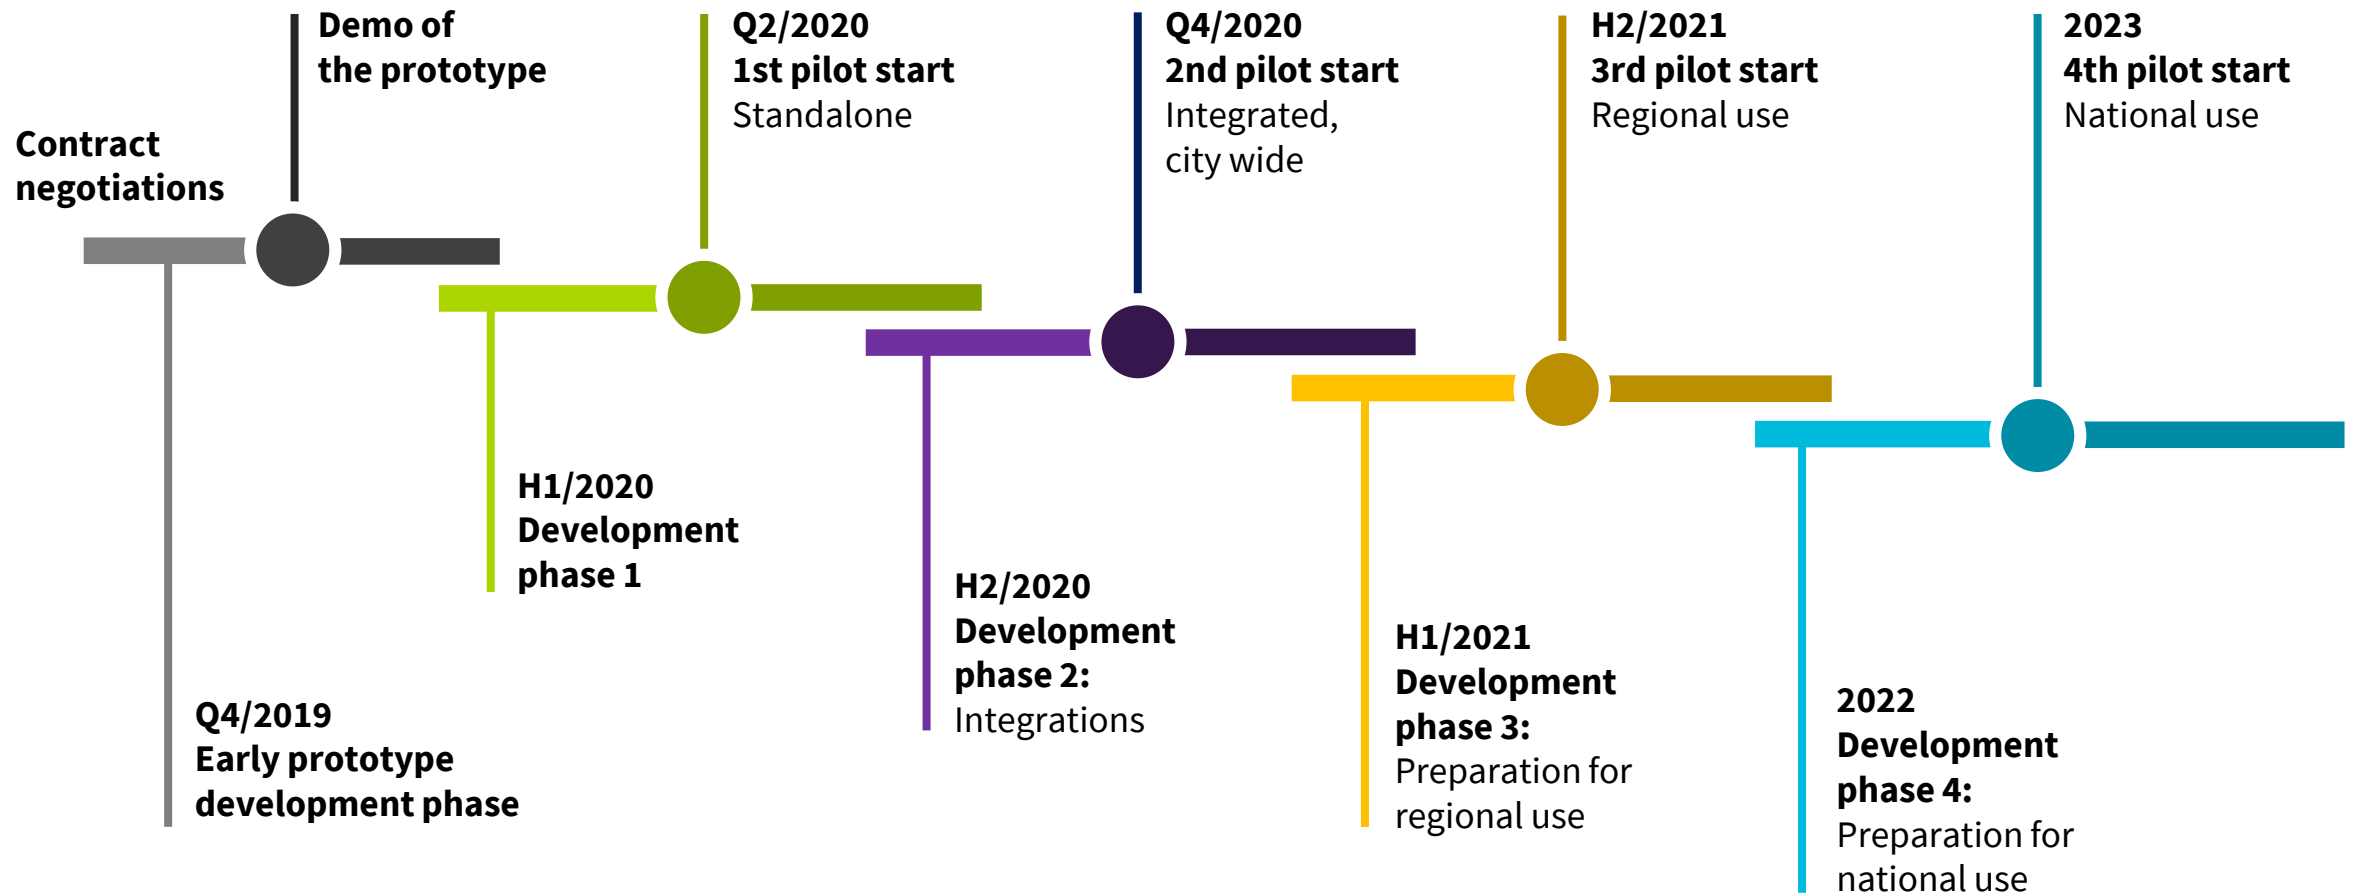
Contract negotiations

Demo of the prototype

Q2/2020
1st pilot start
Standalone

Q4/2020
2nd pilot start
Integrated, city wide

H2/2021
3rd pilot start
Regional use

2023
4th pilot start
National use

Q4/2019
Early prototype development phase

H1/2020
Development phase 1

H2/2020
Development phase 2:
Integrations

H1/2021
Development phase 3:
Preparation for regional use

2022
Development phase 4:
Preparation for national use